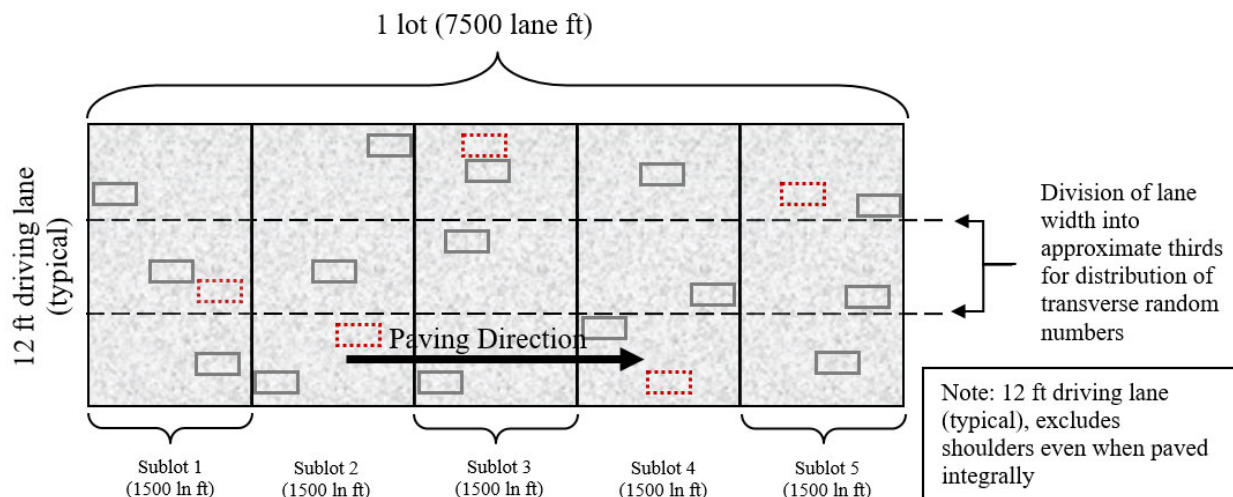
1 lot (7500 lane ft)

12 ft driving lane (typical)

Paving Direction

Division of lane width into approximate thirds for distribution of transverse random numbers

Note: 12 ft driving lane (typical), excludes shoulders even when paved integrally

Sublot 1 (1500 ln ft)

Sublot 2 (1500 ln ft)

Sublot 3 (1500 ln ft)

Sublot 4 (1500 ln ft)

Sublot 5 (1500 ln ft)